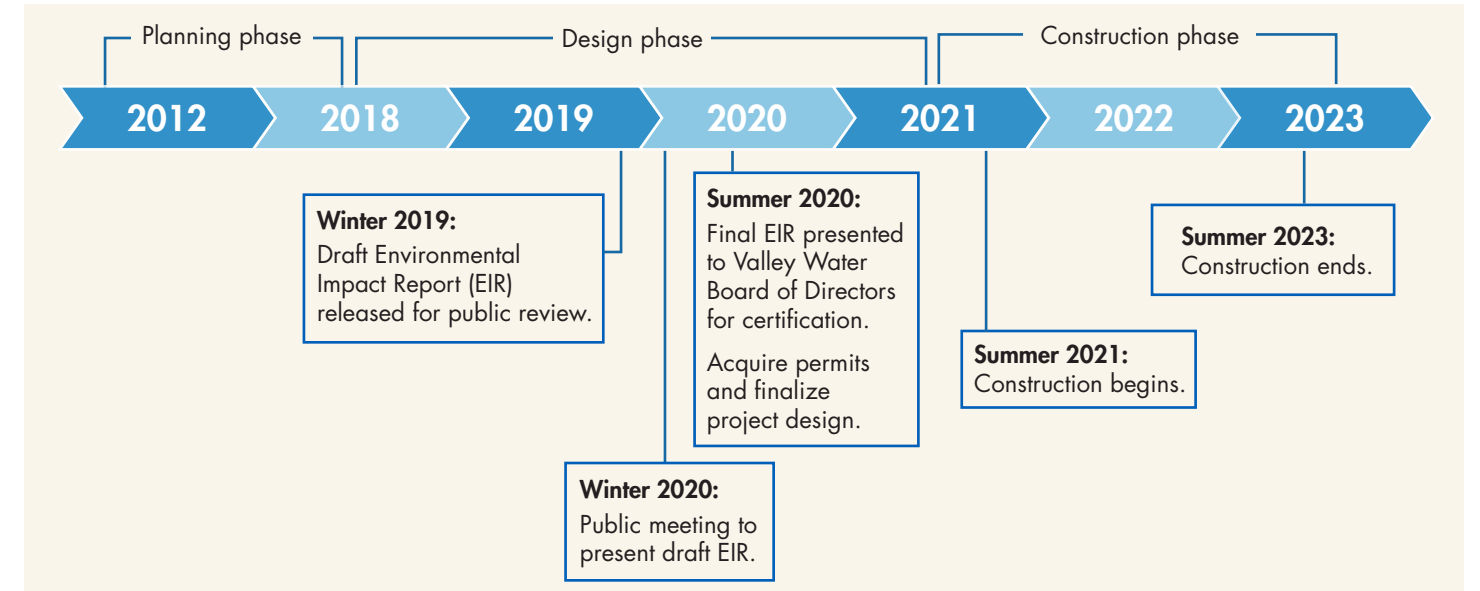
Planning phase

Design phase

Construction phase

2012

2018

2019

2020

2021

2022

2023

**Winter 2019:**
Draft Environmental Impact Report (EIR) released for public review.

**Summer 2020:**
Final EIR presented to Valley Water Board of Directors for certification.

Acquire permits and finalize project design.

**Winter 2020:**
Public meeting to present draft EIR.

**Summer 2021:**
Construction begins.

**Summer 2023:**
Construction ends.